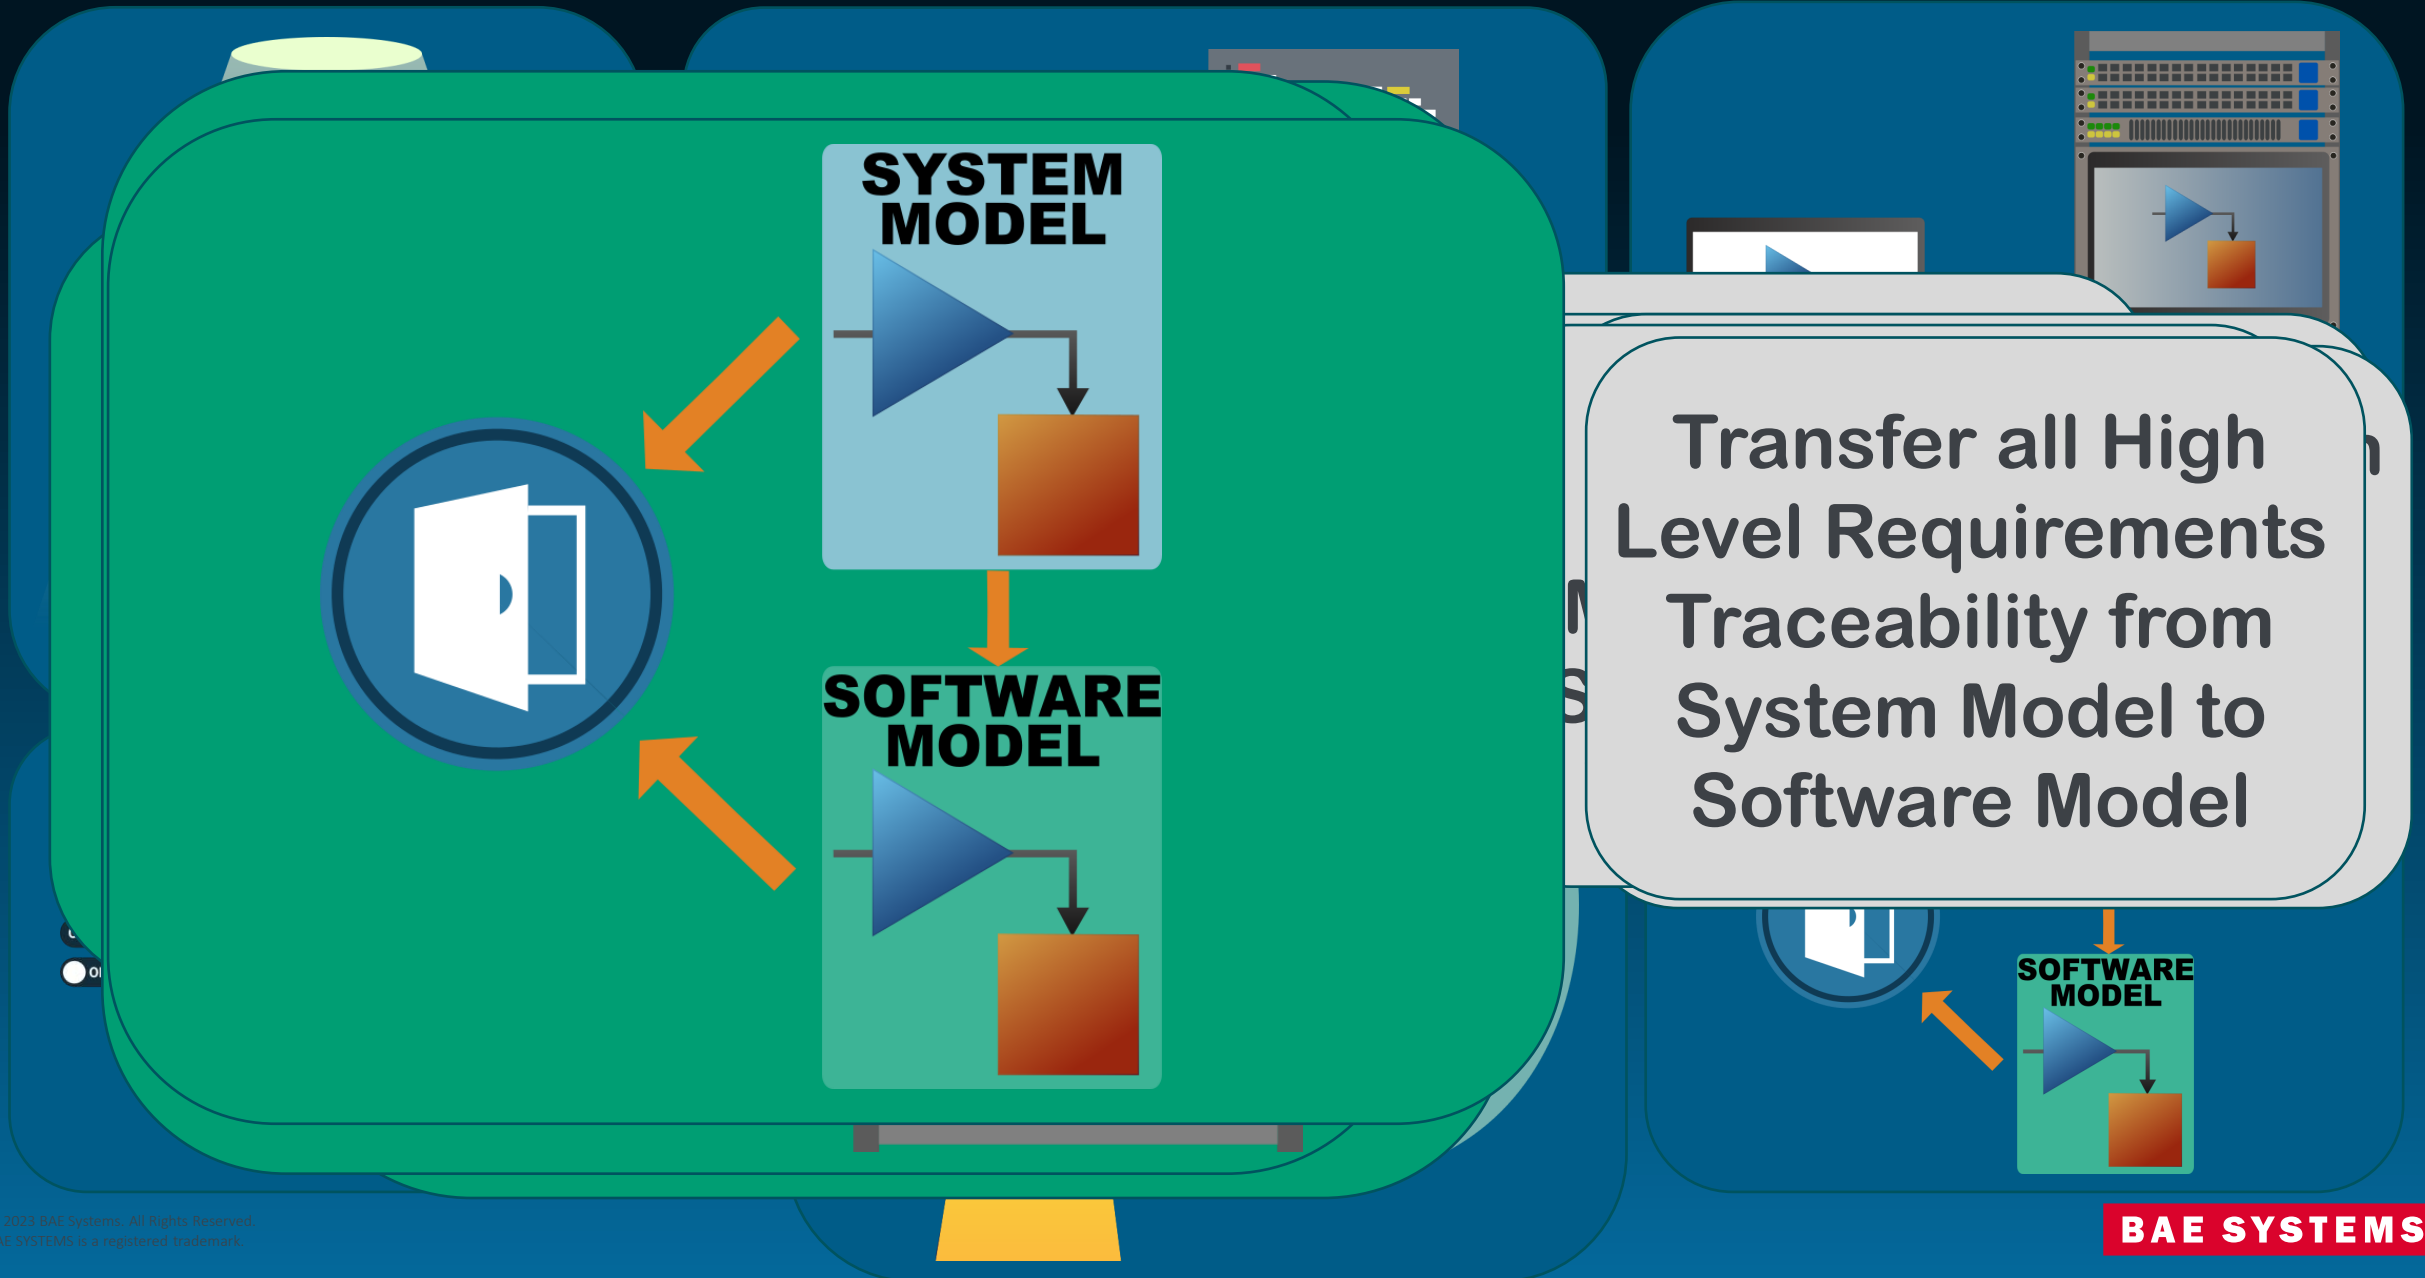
SYSTEM MODEL

SOFTWARE MODEL

Transfer all High Level Requirements Traceability from System Model to Software Model

SOFTWARE MODEL

2023 BAE Systems. All Rights Reserved.
E SYSTEMS is a registered trademark

BAE SYSTEMS